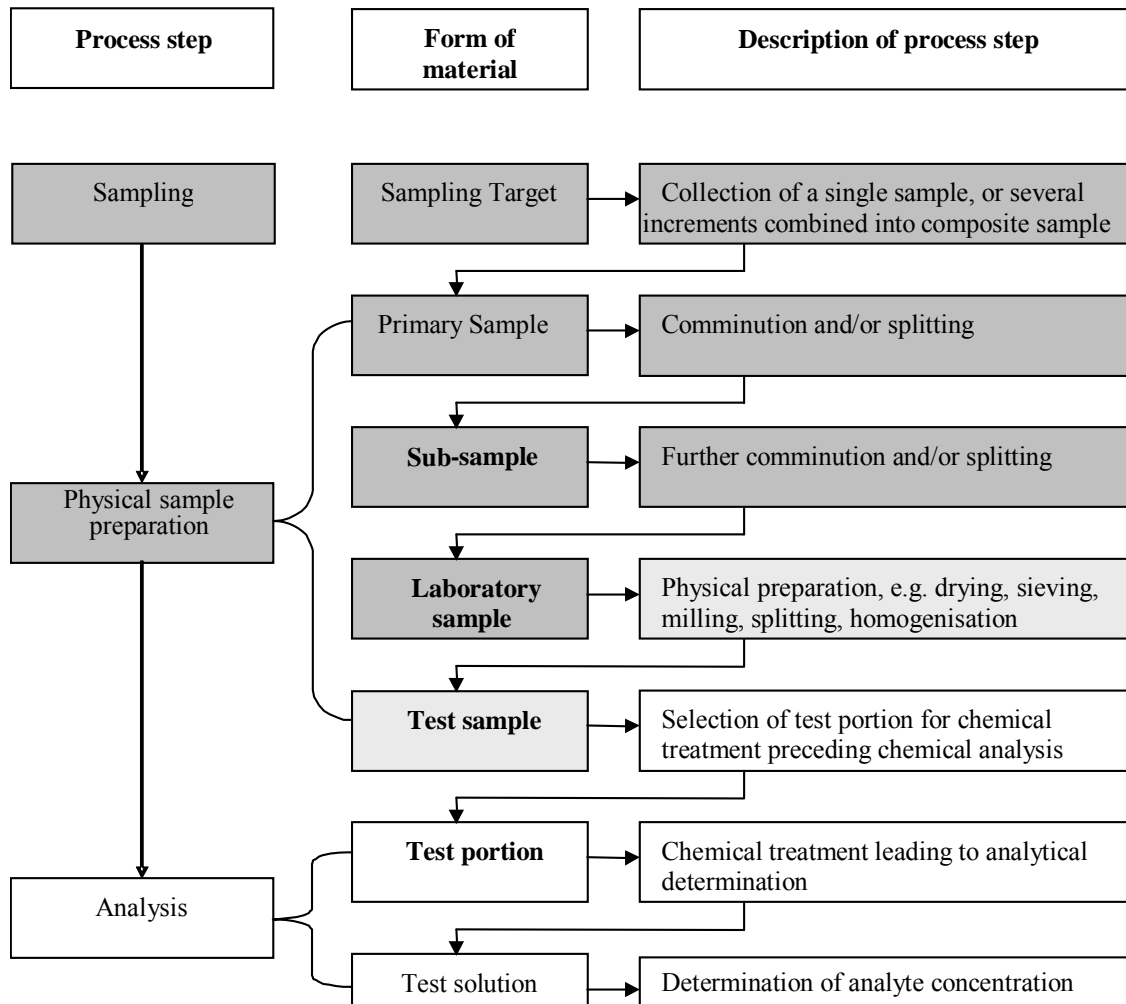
Process step

Form of material

Description of process step

Sampling

Sampling Target

Collection of a single sample, or several increments combined into composite sample

Primary Sample

Comminution and/or splitting

Sub-sample

Further comminution and/or splitting

Physical sample preparation

Laboratory sample

Physical preparation, e.g. drying, sieving, milling, splitting, homogenisation

Test sample

Selection of test portion for chemical treatment preceding chemical analysis

Test portion

Chemical treatment leading to analytical determination

Analysis

Test solution

Determination of analyte concentration